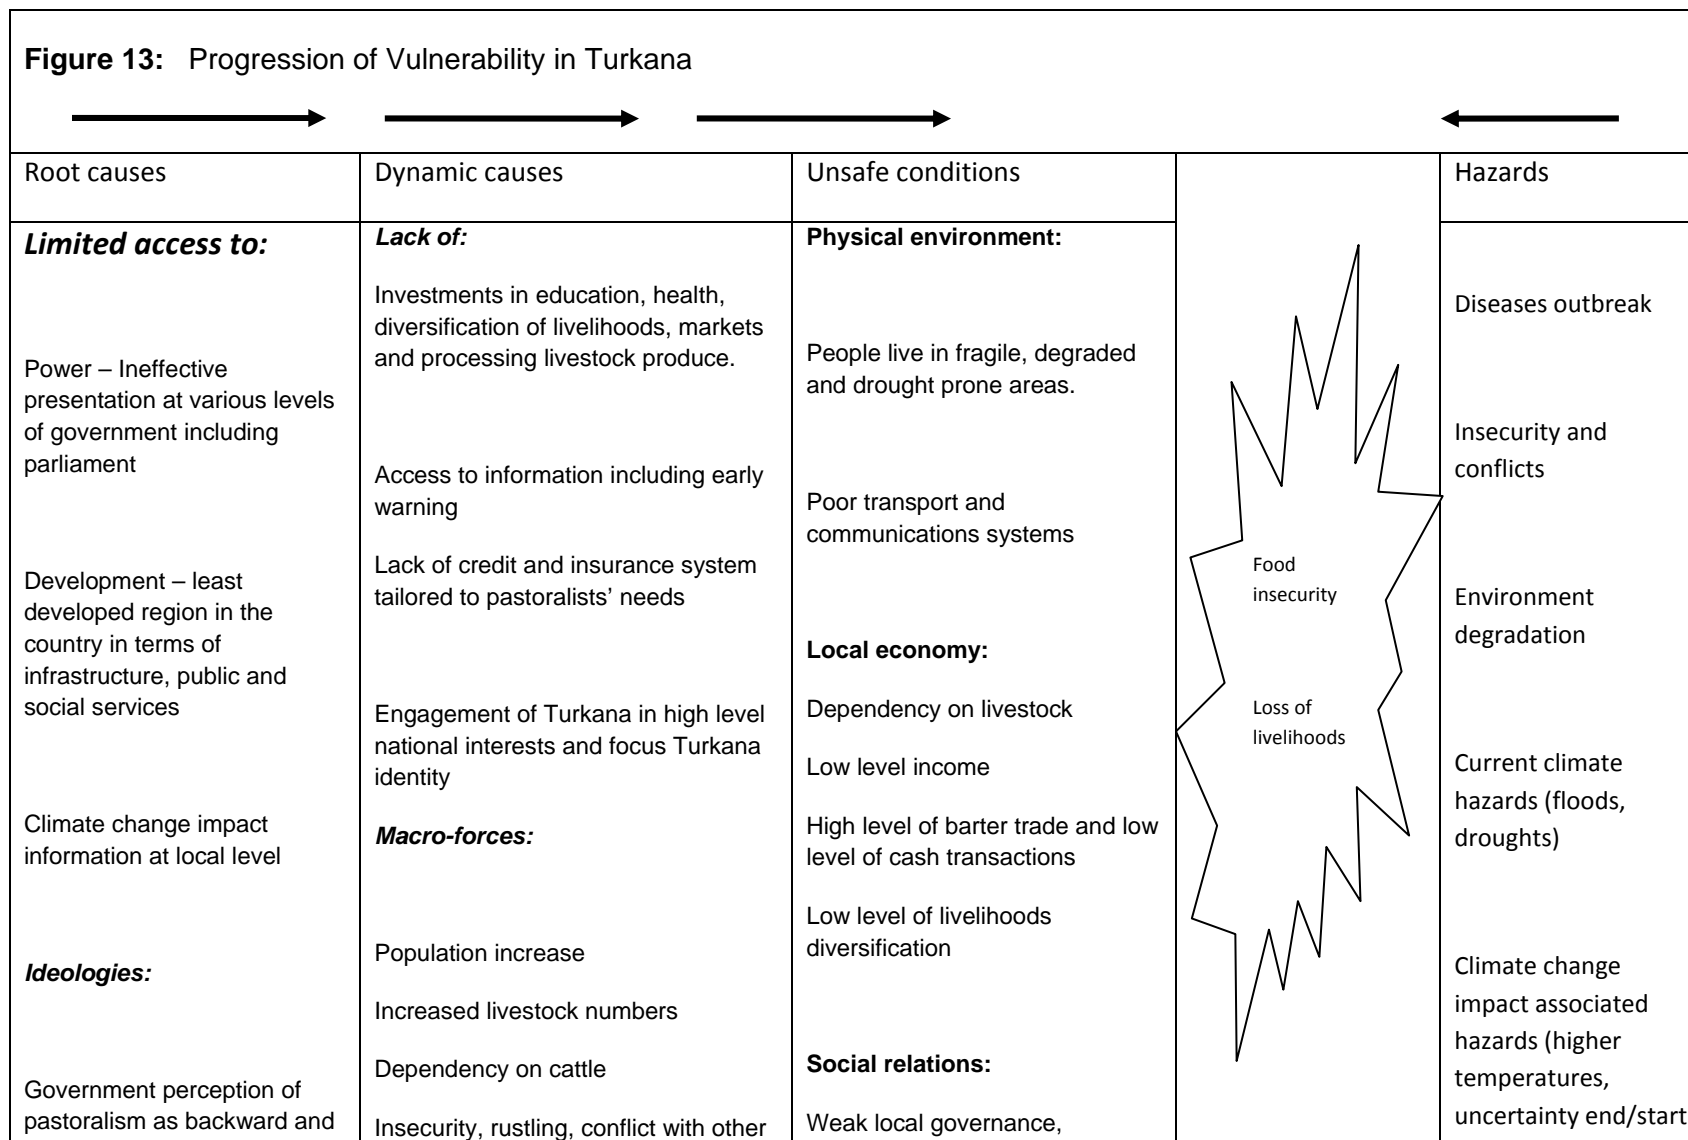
**Figure 13:** Progression of Vulnerability in Turkana

| Root causes | Dynamic causes | Unsafe conditions | | Hazards |
|---|---|---|---|---|
| ***Limited access to:*** Power – Ineffective presentation at various levels of government including parliament. Development – least developed region in the country in terms of infrastructure, public and social services. Climate change impact information at local level. ***Ideologies:*** Government perception of pastoralism as backward and | ***Lack of:*** Investments in education, health, diversification of livelihoods, markets and processing livestock produce. Access to information including early warning. Lack of credit and insurance system tailored to pastoralists' needs. Engagement of Turkana in high level national interests and focus Turkana identity. ***Macro-forces:*** Population increase. Increased livestock numbers. Dependency on cattle. Insecurity, rustling, conflict with other | **Physical environment:** People live in fragile, degraded and drought prone areas. Poor transport and communications systems. **Local economy:** Dependency on livestock. Low level income. High level of barter trade and low level of cash transactions. Low level of livelihoods diversification. **Social relations:** Weak local governance, | Food insecurity. Loss of livelihoods | Diseases outbreak. Insecurity and conflicts. Environment degradation. Current climate hazards (floods, droughts). Climate change impact associated hazards (higher temperatures, uncertainty end/start |